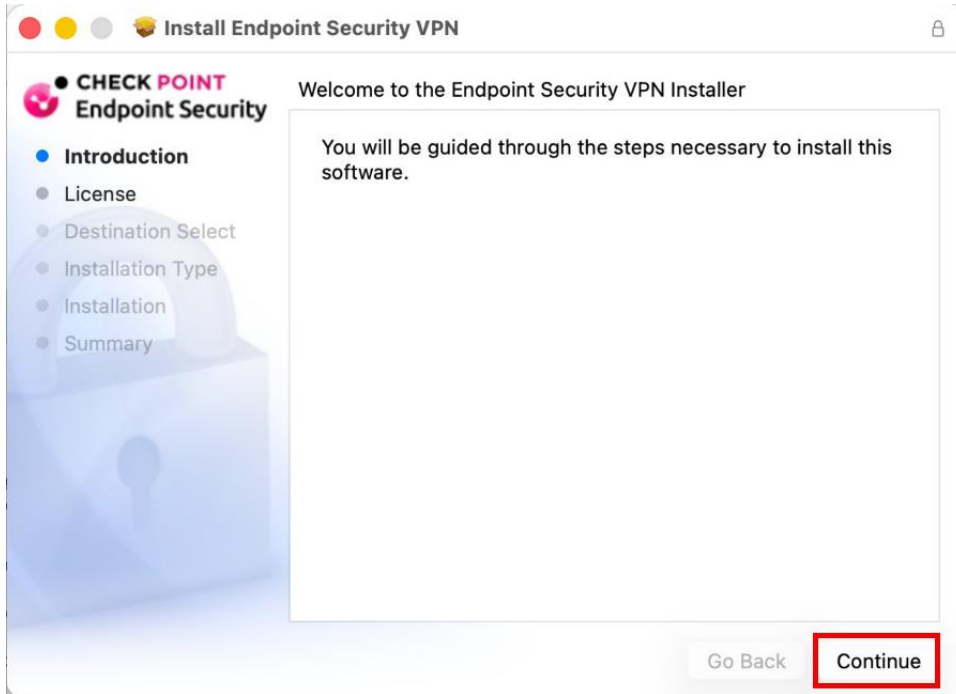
Install Endpoint Security VPN

CHECK POINT
Endpoint Security

Introduction
License
Destination Select
Installation Type
Installation
Summary

Welcome to the Endpoint Security VPN Installer

You will be guided through the steps necessary to install this software.

Go Back
Continue